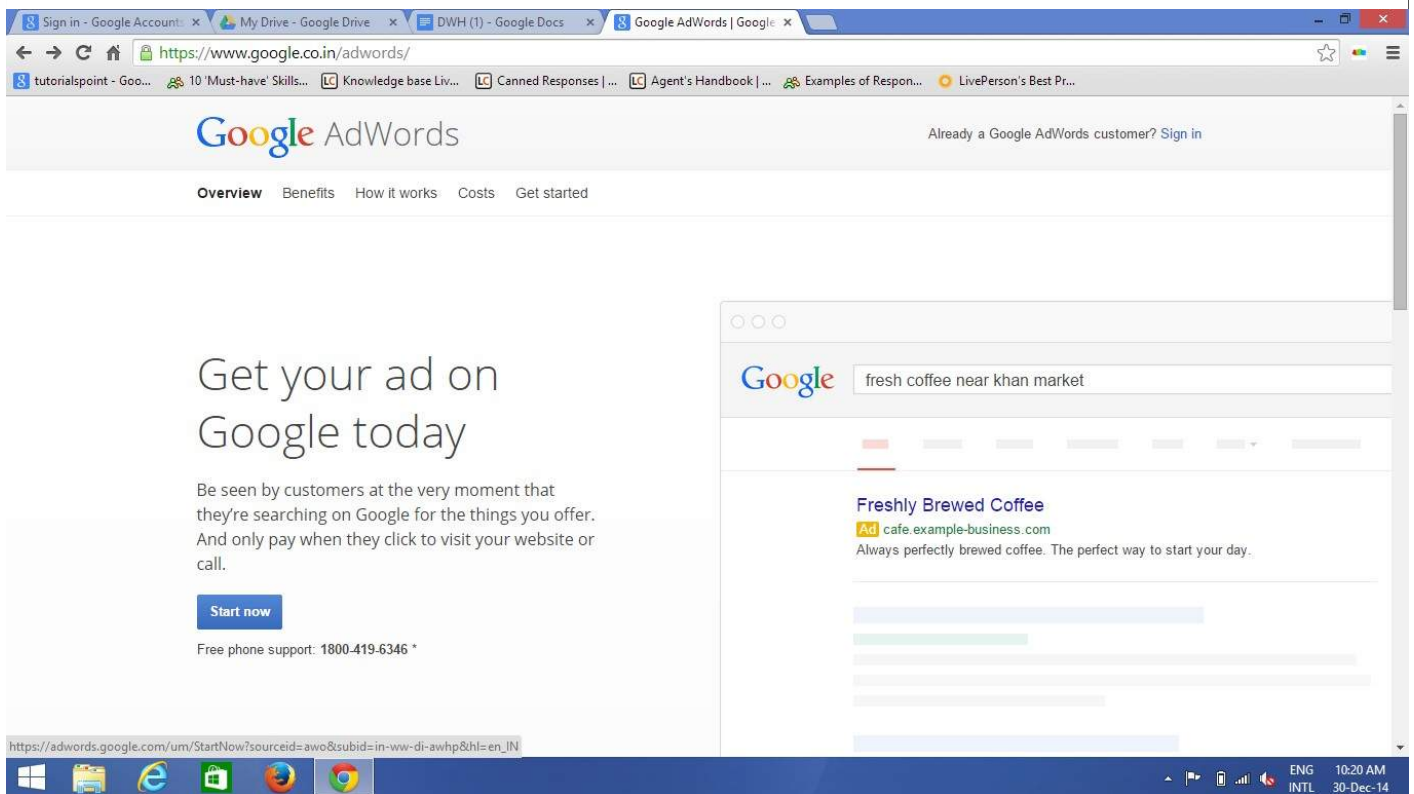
Sign in - Google Accounts ×
My Drive - Google Drive ×
DWH (1) - Google Docs ×
Google AdWords | Google ×

https://www.google.co.in/adwords/

tutorialspoint - Goo... 10 'Must-have' Skills... Knowledge base Liv... Canned Responses | ... Agent's Handbook | ... Examples of Respon... LivePerson's Best Pr...

Google AdWords

Already a Google AdWords customer? Sign in

Overview Benefits How it works Costs Get started

Get your ad on Google today

Be seen by customers at the very moment that they're searching on Google for the things you offer. And only pay when they click to visit your website or call.

Start now

Free phone support: 1800-419-6346 *

Google fresh coffee near khan market

Freshly Brewed Coffee
Ad cafe.example-business.com
Always perfectly brewed coffee. The perfect way to start your day.

https://adwords.google.com/um/StartNow?sourceid=awo&subid=in-ww-di-awhp&hl=en_IN

ENG INTL 10:20 AM 30-Dec-14